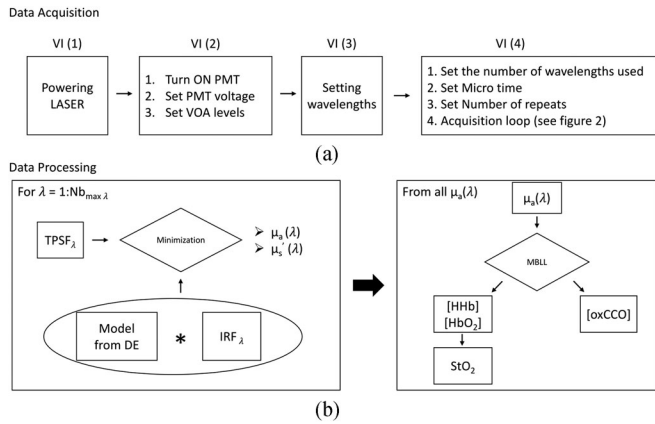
Data Acquisition

VI (1)

Powering LASER

VI (2)

1. Turn ON PMT
2. Set PMT voltage
3. Set VOA levels

VI (3)

Setting wavelengths

VI (4)

1. Set the number of wavelengths used
2. Set Micro time
3. Set Number of repeats
4. Acquisition loop (see figure 2)

(a)

Data Processing

For $\lambda$ = 1:Nb$_{max\,\lambda}$

TPSF$_\lambda$

Minimization

➢ $\mu_a(\lambda)$
➢ $\mu_s'(\lambda)$

Model from DE

*

IRF$_\lambda$

From all $\mu_a(\lambda)$

$\mu_a(\lambda)$

MBLL

[HHb]
[HbO$_2$]

[oxCCO]

StO$_2$

(b)